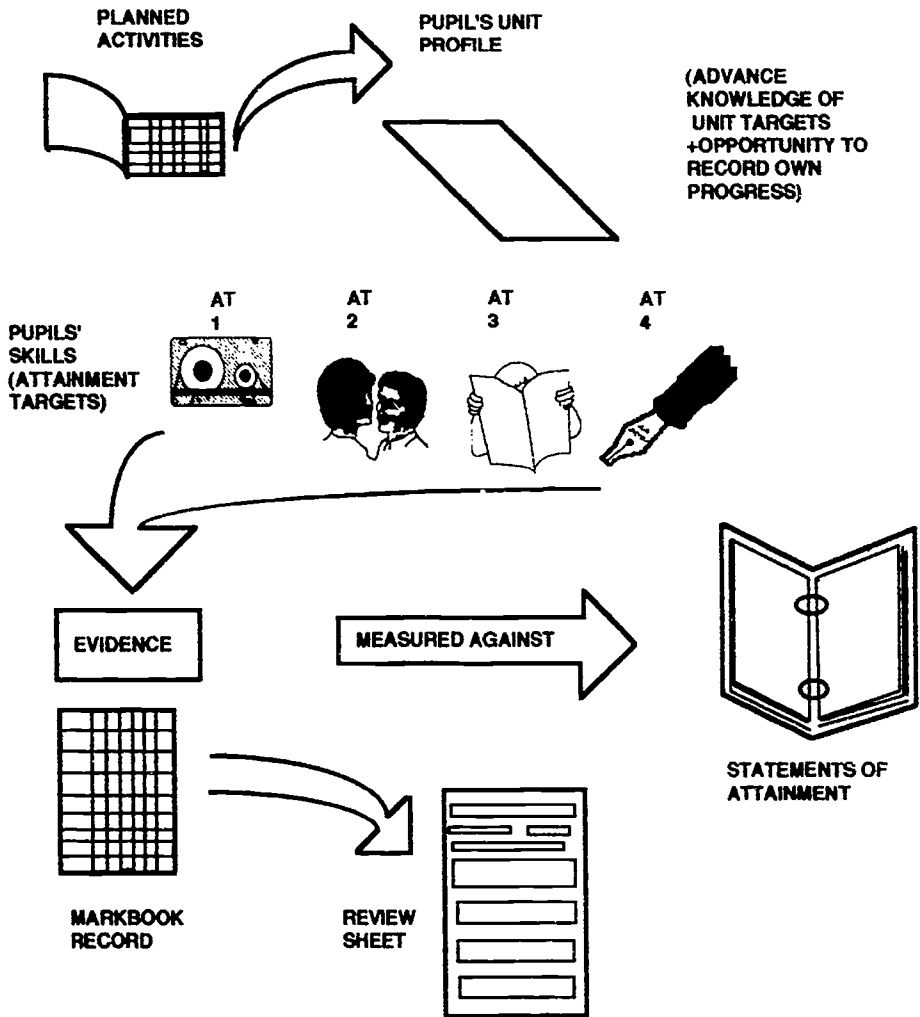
PLANNED ACTIVITIES

PUPIL'S UNIT PROFILE

(ADVANCE KNOWLEDGE OF UNIT TARGETS +OPPORTUNITY TO RECORD OWN PROGRESS)

PUPILS' SKILLS (ATTAINMENT TARGETS)

AT 1

AT 2

AT 3

AT 4

EVIDENCE

MEASURED AGAINST

STATEMENTS OF ATTAINMENT

MARKBOOK RECORD

REVIEW SHEET